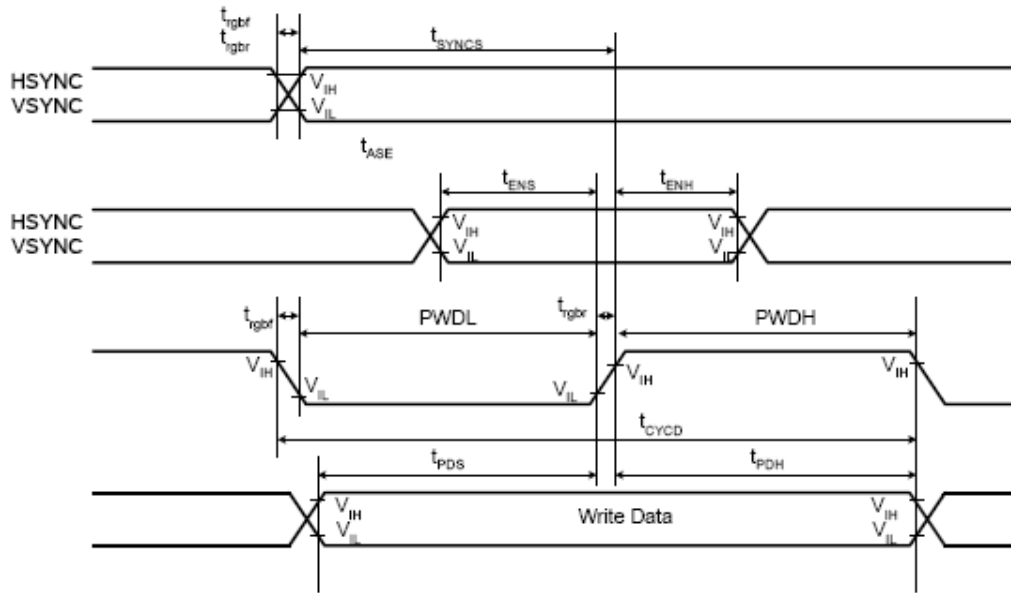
$t_{rgbf}$
$t_{rgbr}$
$t_{SYNCS}$
HSYNC
VSYNC
$V_{IH}$
$V_{IL}$
$t_{ASE}$
$t_{ENS}$
$t_{ENH}$
HSYNC
VSYNC
$V_{IH}$
$V_{IL}$
$V_{IH}$
$V_{IL}$
$t_{rgbf}$
PWDL
$t_{rgbr}$
PWDH
$V_{IH}$
$V_{IL}$
$V_{IL}$
$V_{IH}$
$V_{IH}$
$t_{CYCD}$
$t_{PDS}$
$t_{PDH}$
$V_{IH}$
$V_{IL}$
Write Data
$V_{IH}$
$V_{IL}$